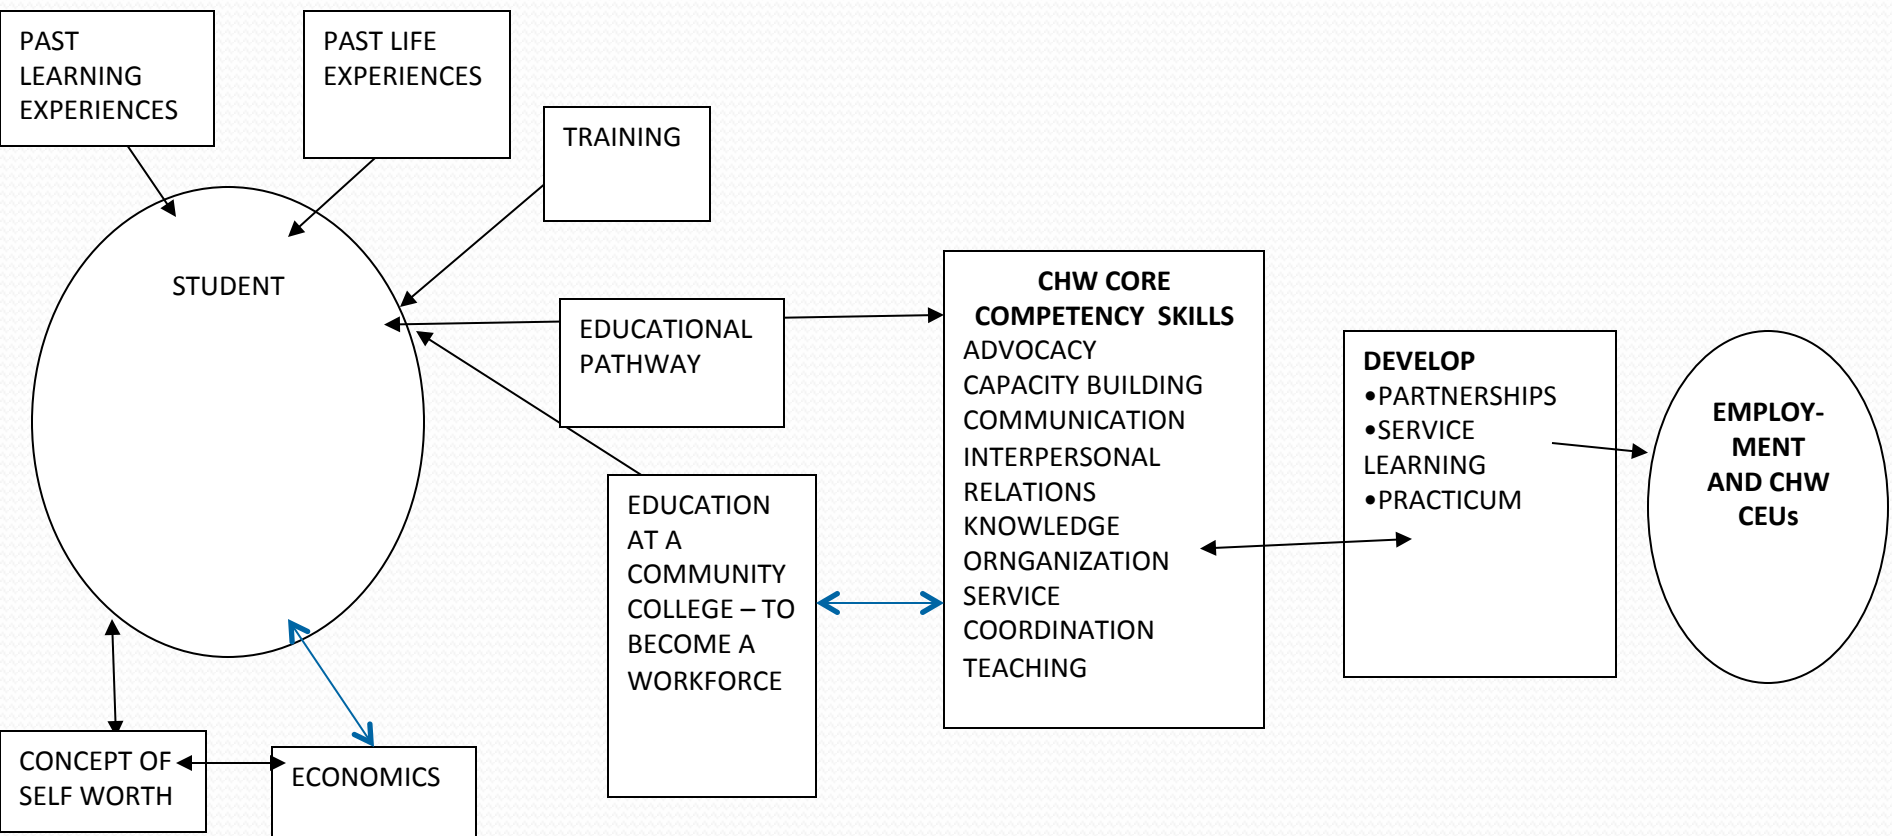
PAST LEARNING EXPERIENCES

PAST LIFE EXPERIENCES

TRAINING

STUDENT

EDUCATIONAL PATHWAY

CHW CORE COMPETENCY SKILLS
ADVOCACY
CAPACITY BUILDING
COMMUNICATION
INTERPERSONAL RELATIONS
KNOWLEDGE
ORNGANIZATION
SERVICE COORDINATION
TEACHING

DEVELOP
•PARTNERSHIPS
•SERVICE LEARNING
•PRACTICUM

EMPLOY-MENT AND CHW CEUs

EDUCATION AT A COMMUNITY COLLEGE – TO BECOME A WORKFORCE

CONCEPT OF SELF WORTH

ECONOMICS